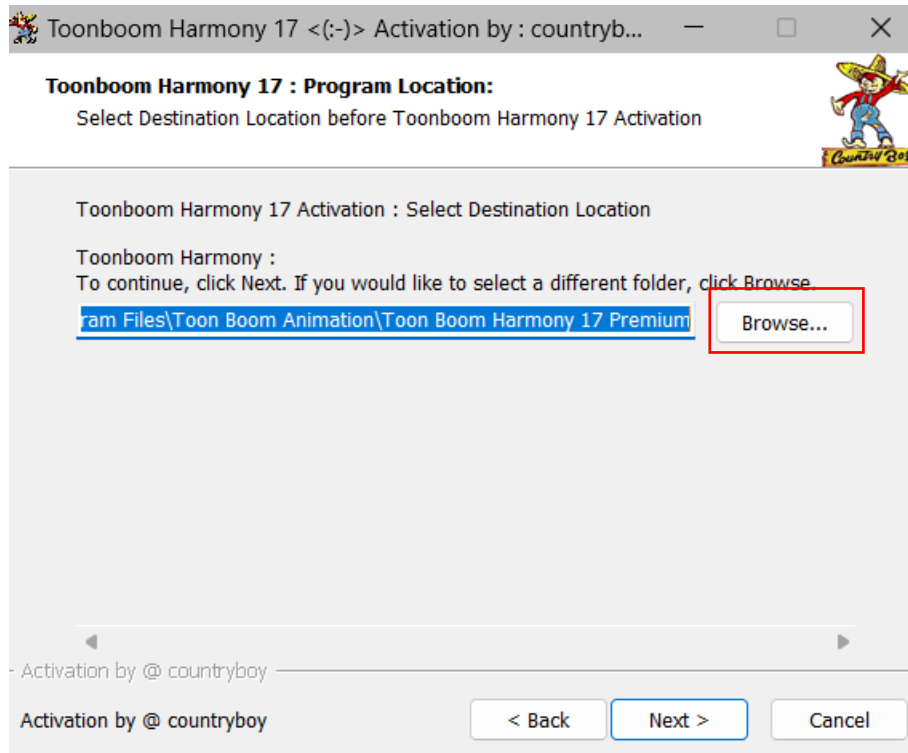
Toonboom Harmony 17 <(:-)> Activation by : countryb...

Toonboom Harmony 17 : Program Location:
Select Destination Location before Toonboom Harmony 17 Activation

Country Boy

Toonboom Harmony 17 Activation : Select Destination Location

Toonboom Harmony :
To continue, click Next. If you would like to select a different folder, click Browse.

ram Files\Toon Boom Animation\Toon Boom Harmony 17 Premium

Browse...

Activation by @ countryboy

Activation by @ countryboy

< Back

Next >

Cancel